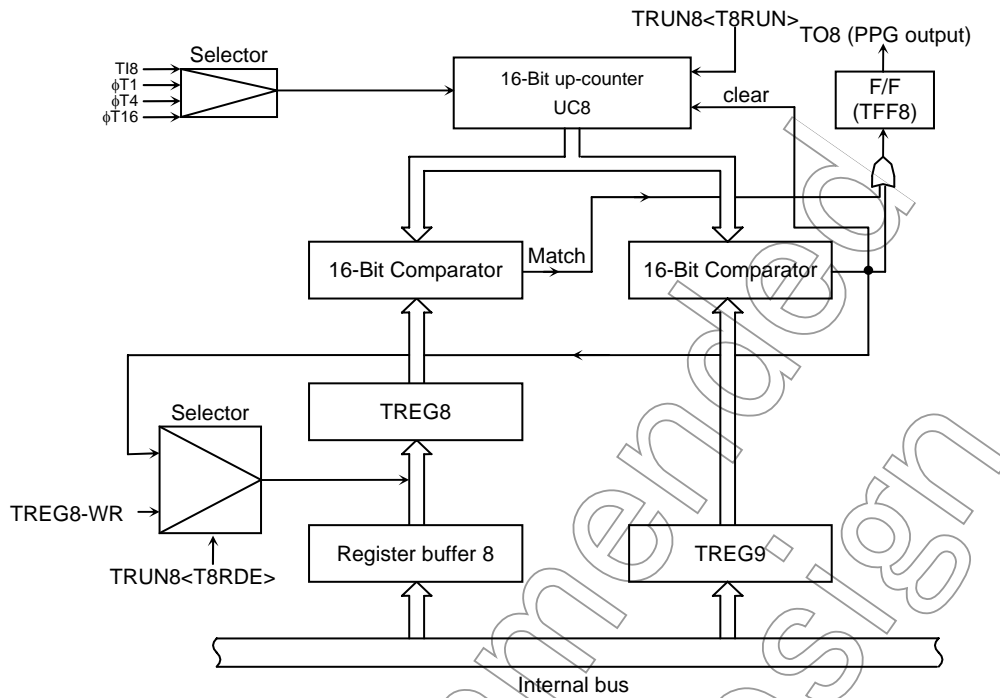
TRUN8<T8RUN>
TO8 (PPG output)
Selector
TI8
$\phi$T1
$\phi$T4
$\phi$T16
16-Bit up-counter
UC8
clear
F/F
(TFF8)
16-Bit Comparator
Match
16-Bit Comparator
Selector
TREG8
TREG8-WR
TRUN8<T8RDE>
Register buffer 8
TREG9
Internal bus